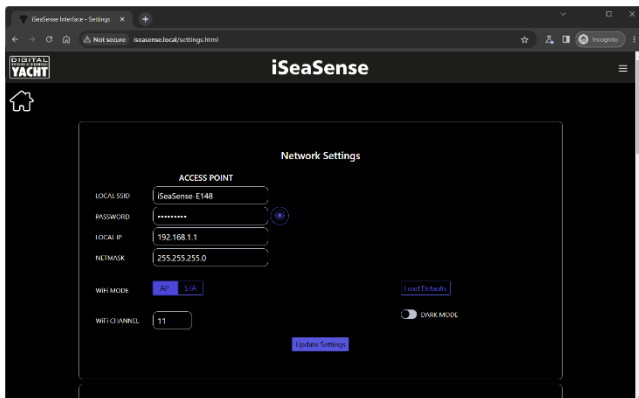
iSeaSense Interface - Settings ×
+

Not secure iseasense.local/settings.html

Incognito

DIGITAL YACHT

iSeaSense

Network Settings

ACCESS POINT

LOCAL SSID iSeaSense-E148

PASSWORD ••••••••••

LOCAL IP 192.168.1.1

NETMASK 255.255.255.0

WIFI MODE AP STA

Load Defaults

WIFI CHANNEL 11

DARK MODE

Update Settings